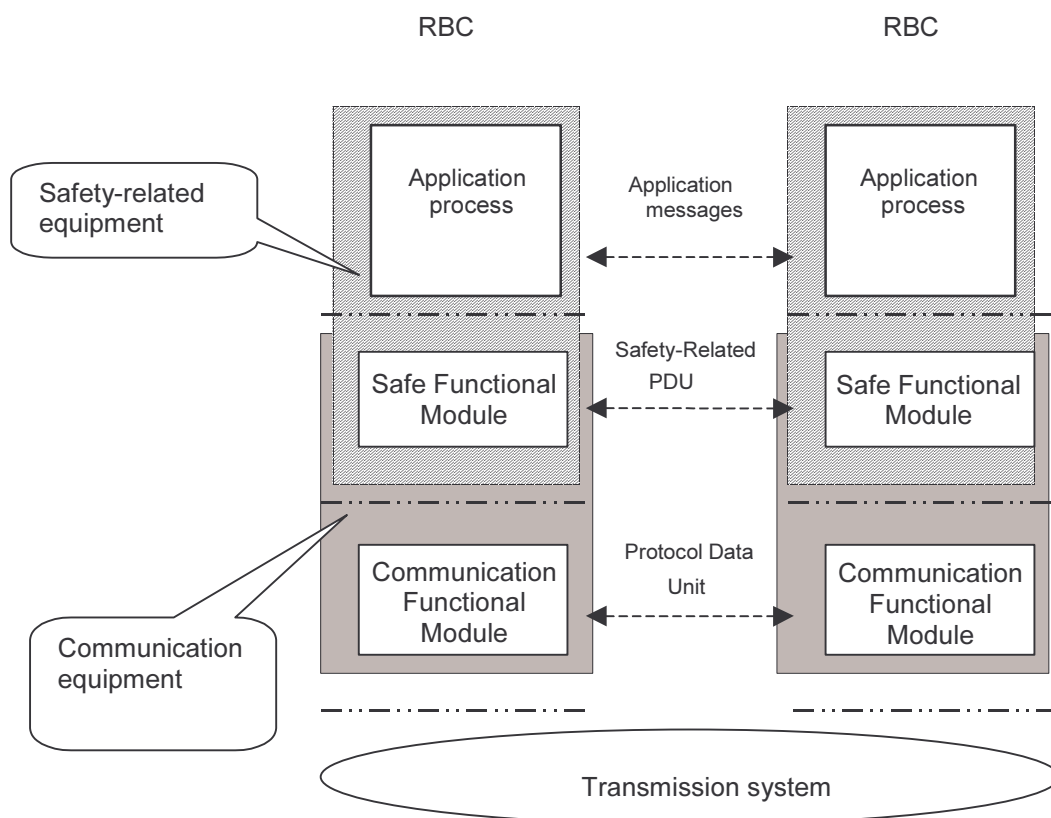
RBC

RBC

Safety-related equipment

Application process

Application messages

Application process

Safe Functional Module

Safety-Related PDU

Safe Functional Module

Communication Functional Module

Protocol Data Unit

Communication Functional Module

Communication equipment

Transmission system